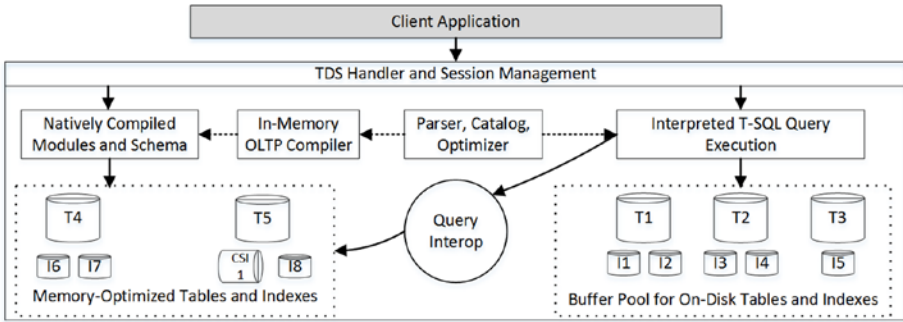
Client Application

TDS Handler and Session Management

Natively Compiled Modules and Schema

In-Memory OLTP Compiler

Parser, Catalog, Optimizer

Interpreted T-SQL Query Execution

T4

T5

I6

I7

CSI 1

I8

Memory-Optimized Tables and Indexes

Query Interop

T1

T2

T3

I1

I2

I3

I4

I5

Buffer Pool for On-Disk Tables and Indexes